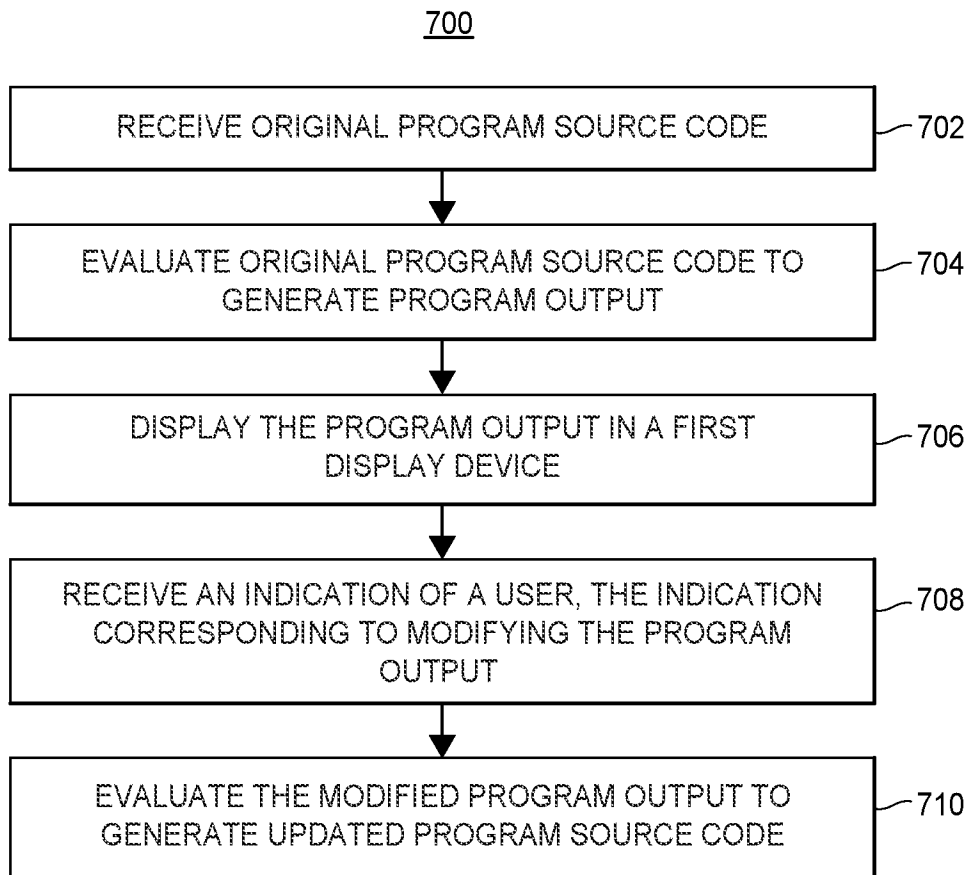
700

RECEIVE ORIGINAL PROGRAM SOURCE CODE

702

EVALUATE ORIGINAL PROGRAM SOURCE CODE TO GENERATE PROGRAM OUTPUT

704

DISPLAY THE PROGRAM OUTPUT IN A FIRST DISPLAY DEVICE

706

RECEIVE AN INDICATION OF A USER, THE INDICATION CORRESPONDING TO MODIFYING THE PROGRAM OUTPUT

708

EVALUATE THE MODIFIED PROGRAM OUTPUT TO GENERATE UPDATED PROGRAM SOURCE CODE

710